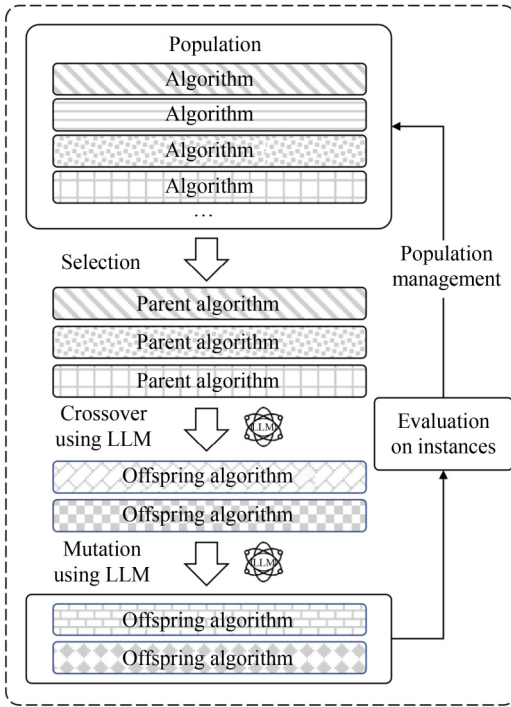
Population

Algorithm

Algorithm

Algorithm

Algorithm

…

Selection

Parent algorithm

Parent algorithm

Parent algorithm

Crossover using LLM

LLM

Offspring algorithm

Offspring algorithm

Mutation using LLM

LLM

Offspring algorithm

Offspring algorithm

Population management

Evaluation on instances